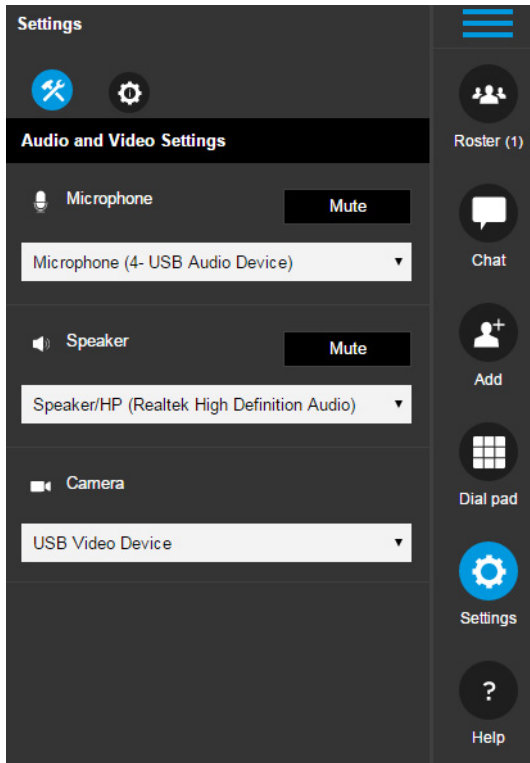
Settings

Audio and Video Settings

Microphone

Mute

Microphone (4- USB Audio Device)

Speaker

Mute

Speaker/HP (Realtek High Definition Audio)

Camera

USB Video Device

Roster (1)

Chat

Add

Dial pad

Settings

?

Help